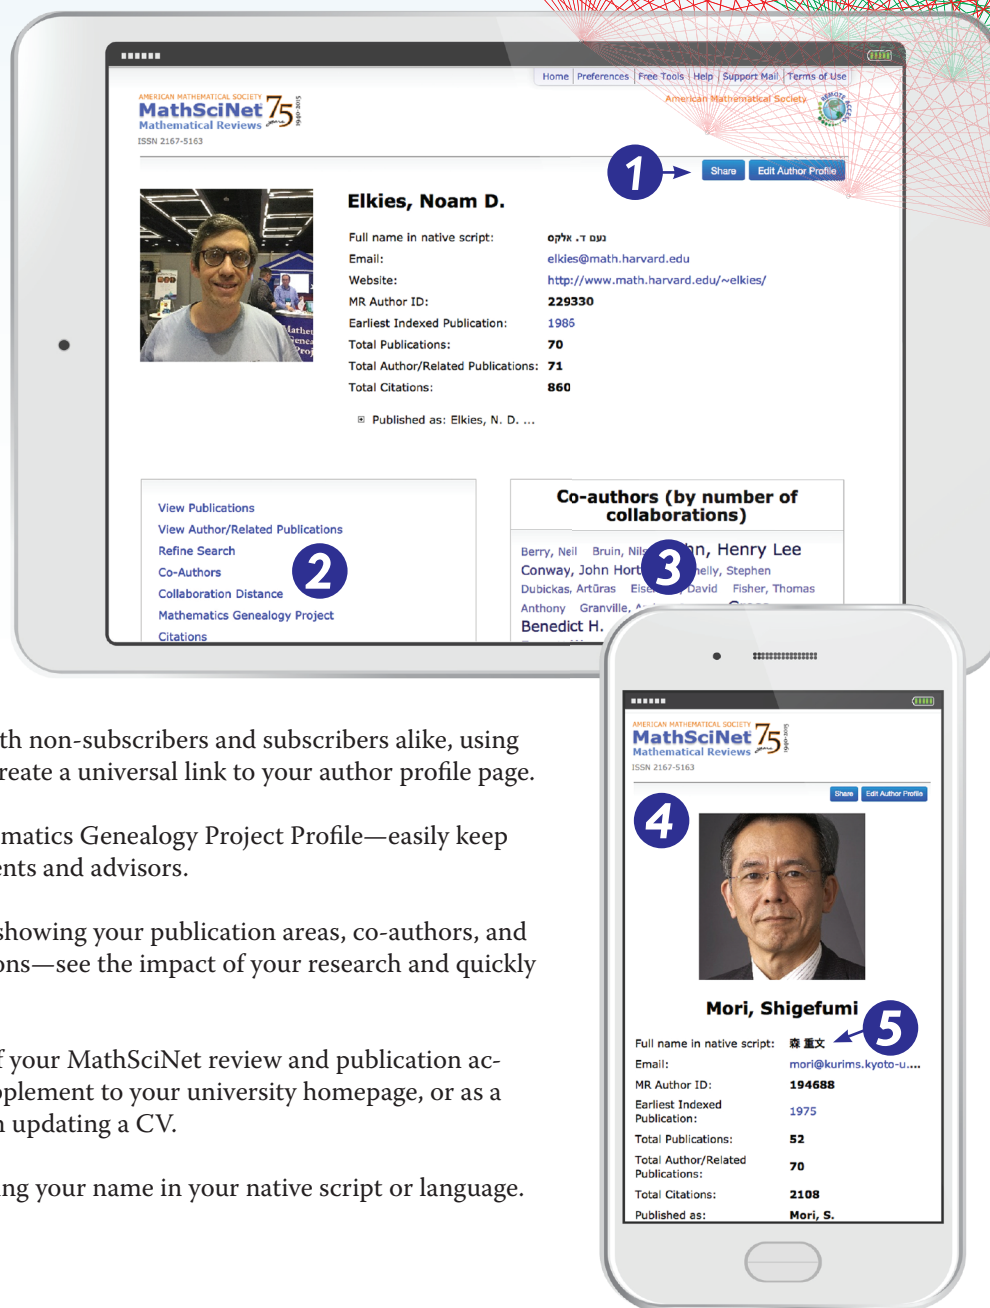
Home | Preferences | Free Tools | Help | Support Mail | Terms of Use

AMERICAN MATHEMATICAL SOCIETY
MathSciNet 75
Mathematical Reviews
ISSN 2167-5163

American Mathematical Society

1

Share Edit Author Profile

Elkies, Noam D.

Full name in native script: נעם ד. אלקיס
Email: elkies@math.harvard.edu
Website: http://www.math.harvard.edu/~elkies/
MR Author ID: 229330
Earliest Indexed Publication: 1986
Total Publications: 70
Total Author/Related Publications: 71
Total Citations: 860

Published as: Elkies, N. D. ...

View Publications
View Author/Related Publications
Refine Search
Co-Authors
Collaboration Distance
Mathematics Genealogy Project
Citations

2

Co-authors (by number of collaborations)

Berry, Neil Bruin, Nils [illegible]n, Henry Lee
Conway, John Hort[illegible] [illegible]helly, Stephen
Dubickas, Artūras Eise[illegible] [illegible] David Fisher, Thomas
Anthony Granville, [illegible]
Benedict H. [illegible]

3

th non-subscribers and subscribers alike, using reate a universal link to your author profile page.

matics Genealogy Project Profile—easily keep ents and advisors.

showing your publication areas, co-authors, and ons—see the impact of your research and quickly

f your MathSciNet review and publication acpplement to your university homepage, or as a n updating a CV.

ng your name in your native script or language.

AMERICAN MATHEMATICAL SOCIETY
MathSciNet 75
Mathematical Reviews
ISSN 2167-5163

Share Edit Author Profile

4

Mori, Shigefumi

5

Full name in native script: 森 重文
Email: mori@kurims.kyoto-u....
MR Author ID: 194688
Earliest Indexed Publication: 1975
Total Publications: 52
Total Author/Related Publications: 70
Total Citations: 2108
Published as: Mori, S.